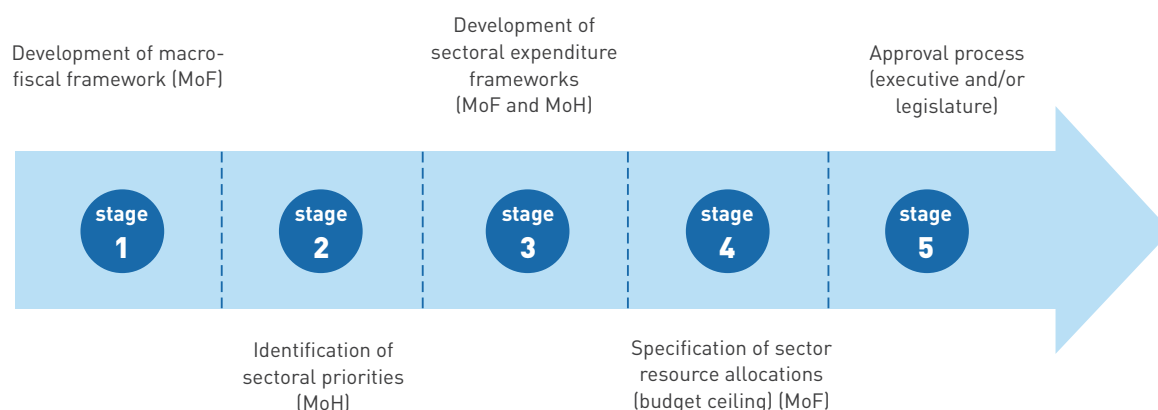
Development of macro-fiscal framework (MoF)

Development of sectoral expenditure frameworks (MoF and MoH)

Approval process (executive and/or legislature)

stage 1

stage 2

stage 3

stage 4

stage 5

Identification of sectoral priorities (MoH)

Specification of sector resource allocations (budget ceiling) (MoF)